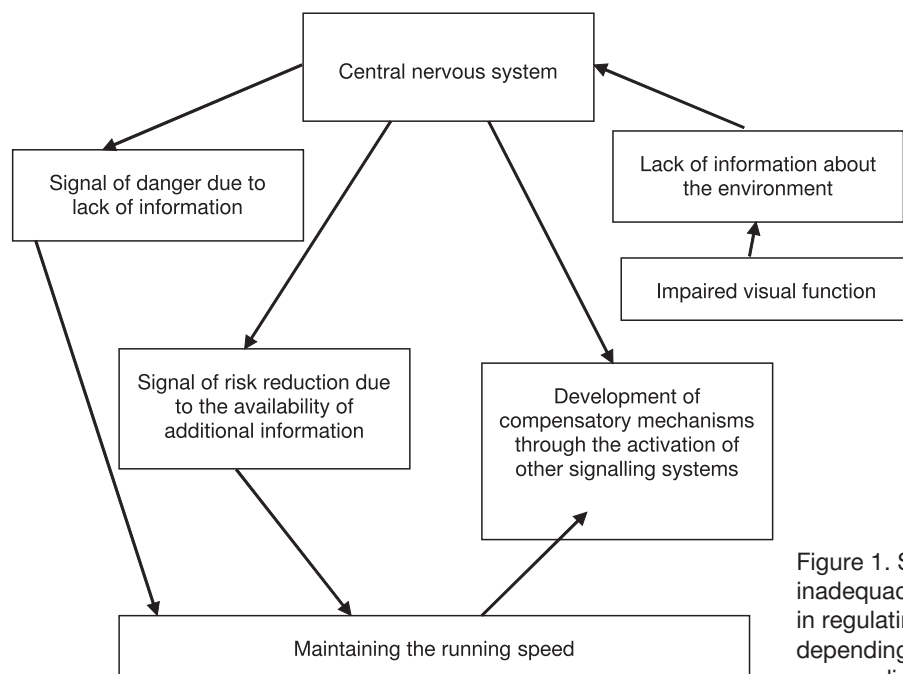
Central nervous system

Lack of information about the environment

Impaired visual function

Signal of danger due to lack of information

Signal of risk reduction due to the availability of additional information

Development of compensatory mechanisms through the activation of other signalling systems

Maintaining the running speed

Figure 1. S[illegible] inadequac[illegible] in regulati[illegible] depending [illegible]